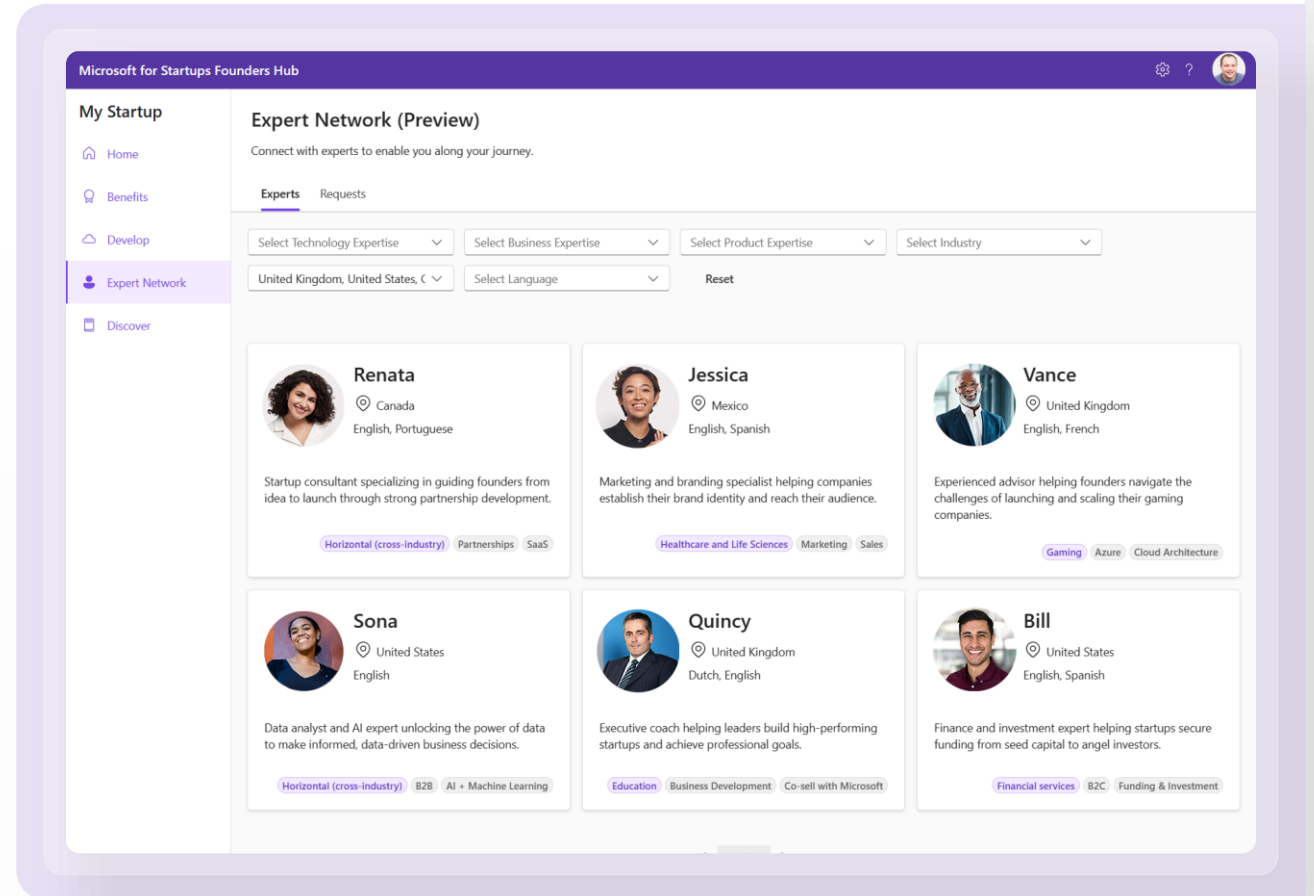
Microsoft for Startups Founders Hub

My Startup

Home

Benefits

Develop

Expert Network

Discover

Expert Network (Preview)

Connect with experts to enable you along your journey.

Experts Requests

Select Technology Expertise

Select Business Expertise

Select Product Expertise

Select Industry

United Kingdom, United States, C

Select Language

Reset

Renata
Canada
English, Portuguese

Startup consultant specializing in guiding founders from idea to launch through strong partnership development.

Horizontal (cross-industry) Partnerships SaaS

Jessica
Mexico
English, Spanish

Marketing and branding specialist helping companies establish their brand identity and reach their audience.

Healthcare and Life Sciences Marketing Sales

Vance
United Kingdom
English, French

Experienced advisor helping founders navigate the challenges of launching and scaling their gaming companies.

Gaming Azure Cloud Architecture

Sona
United States
English

Data analyst and AI expert unlocking the power of data to make informed, data-driven business decisions.

Horizontal (cross-industry) B2B AI + Machine Learning

Quincy
United Kingdom
Dutch, English

Executive coach helping leaders build high-performing startups and achieve professional goals.

Education Business Development Co-sell with Microsoft

Bill
United States
English, Spanish

Finance and investment expert helping startups secure funding from seed capital to angel investors.

Financial services B2C Funding & Investment